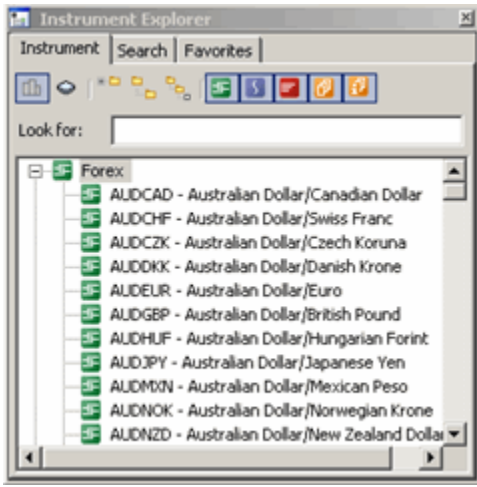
Instrument Explorer

Instrument | Search | Favorites

Look for:

Forex
AUDCAD - Australian Dollar/Canadian Dollar
AUDCHF - Australian Dollar/Swiss Franc
AUDCZK - Australian Dollar/Czech Koruna
AUDDKK - Australian Dollar/Danish Krone
AUDEUR - Australian Dollar/Euro
AUDGBP - Australian Dollar/British Pound
AUDHUF - Australian Dollar/Hungarian Forint
AUDJPY - Australian Dollar/Japanese Yen
AUDMXN - Australian Dollar/Mexican Peso
AUDNOK - Australian Dollar/Norwegian Krone
AUDNZD - Australian Dollar/New Zealand Dolla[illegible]